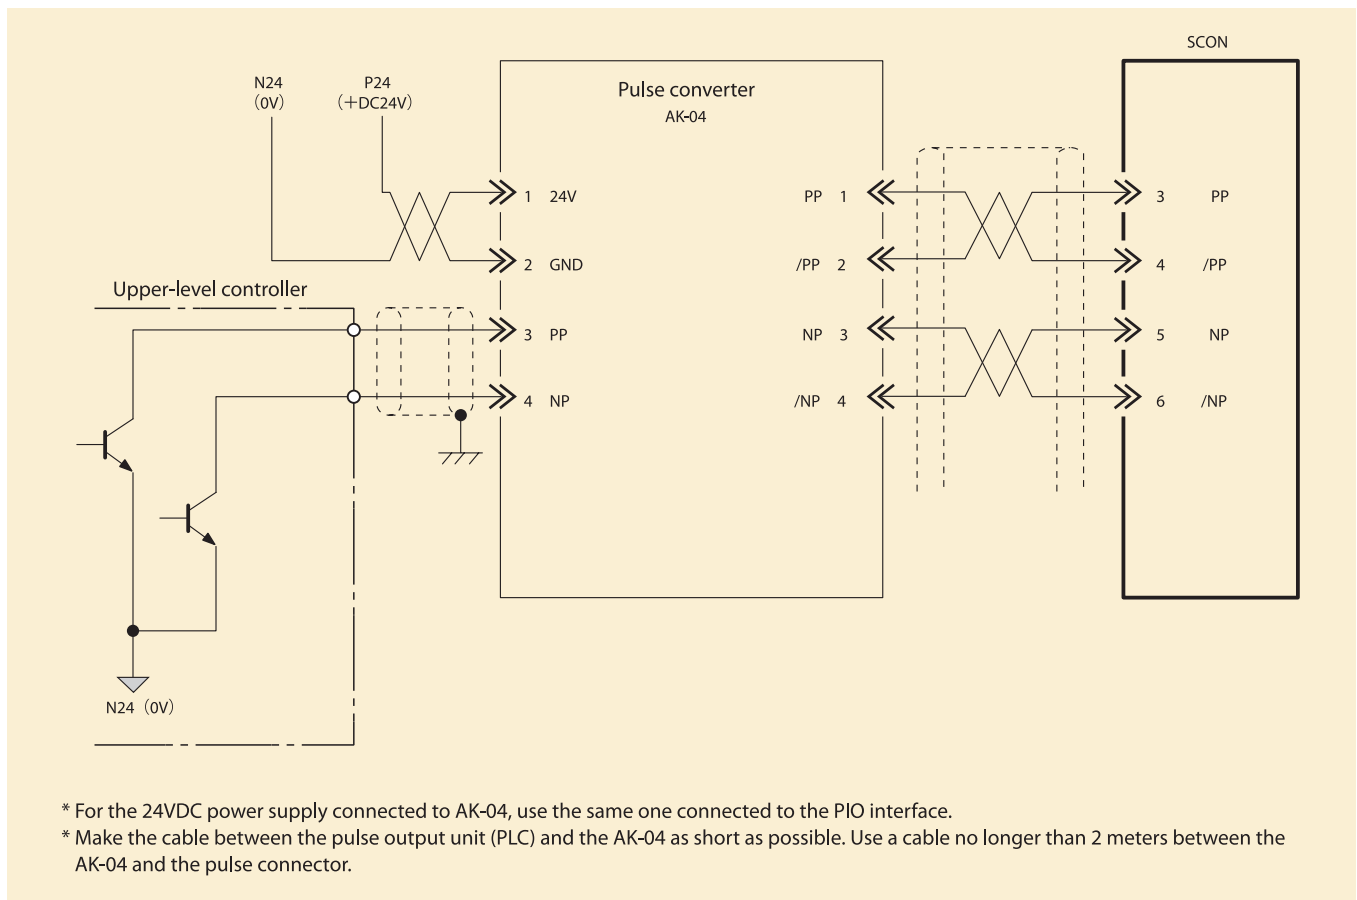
SCON

N24
(0V)

P24
(+DC24V)

Pulse converter
AK-04

1 24V

2 GND

Upper-level controller

3 PP

4 NP

N24 (0V)

PP 1

/PP 2

NP 3

/NP 4

3 PP

4 /PP

5 NP

6 /NP

* For the 24VDC power supply connected to AK-04, use the same one connected to the PIO interface.
* Make the cable between the pulse output unit (PLC) and the AK-04 as short as possible. Use a cable no longer than 2 meters between the AK-04 and the pulse connector.